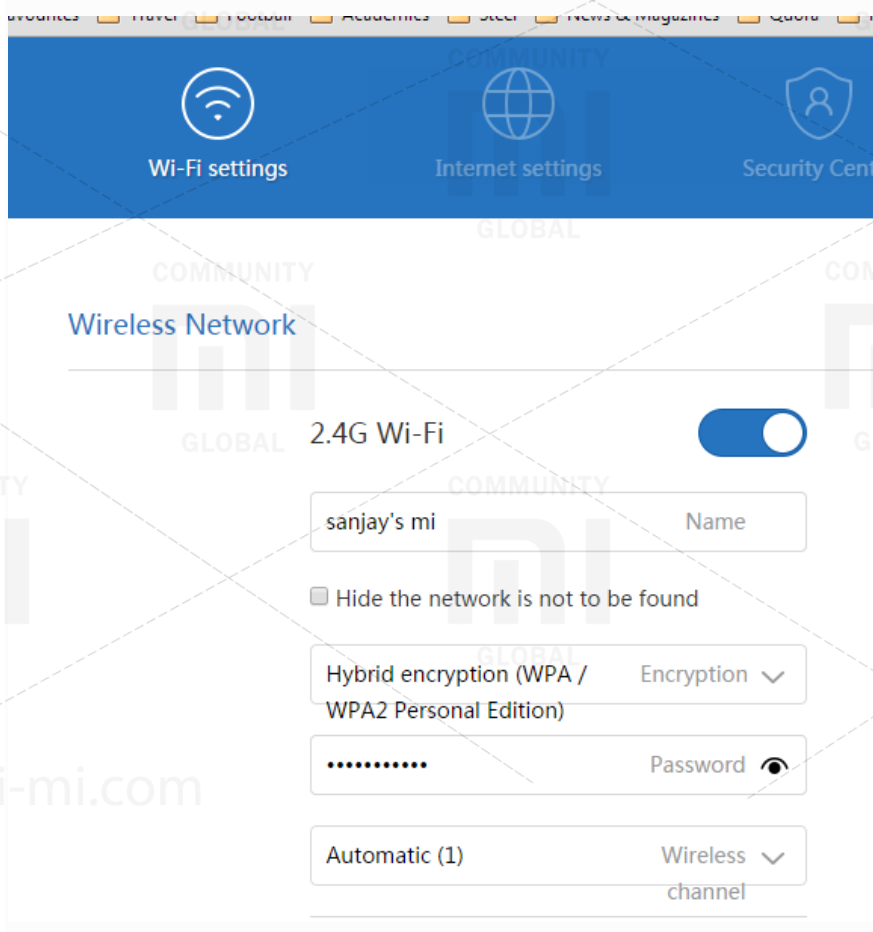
avourites Travel Football Academics Steel News & Magazines Quora

Wi-Fi settings Internet settings Security Cent

Wireless Network

2.4G Wi-Fi

sanjay's mi Name

Hide the network is not to be found

Hybrid encryption (WPA / WPA2 Personal Edition) Encryption

••••••••••• Password

Automatic (1) Wireless channel

COMMUNITY
GLOBAL
i-mi.com